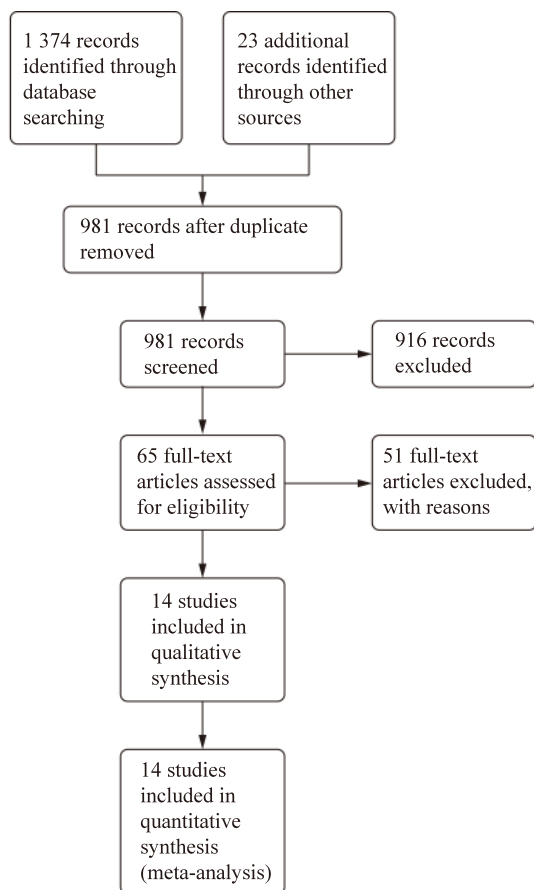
1 374 records identified through database searching

23 additional records identified through other sources

981 records after duplicate removed

981 records screened

916 records excluded

65 full-text articles assessed for eligibility

51 full-text articles excluded, with reasons

14 studies included in qualitative synthesis

14 studies included in quantitative synthesis (meta-analysis)